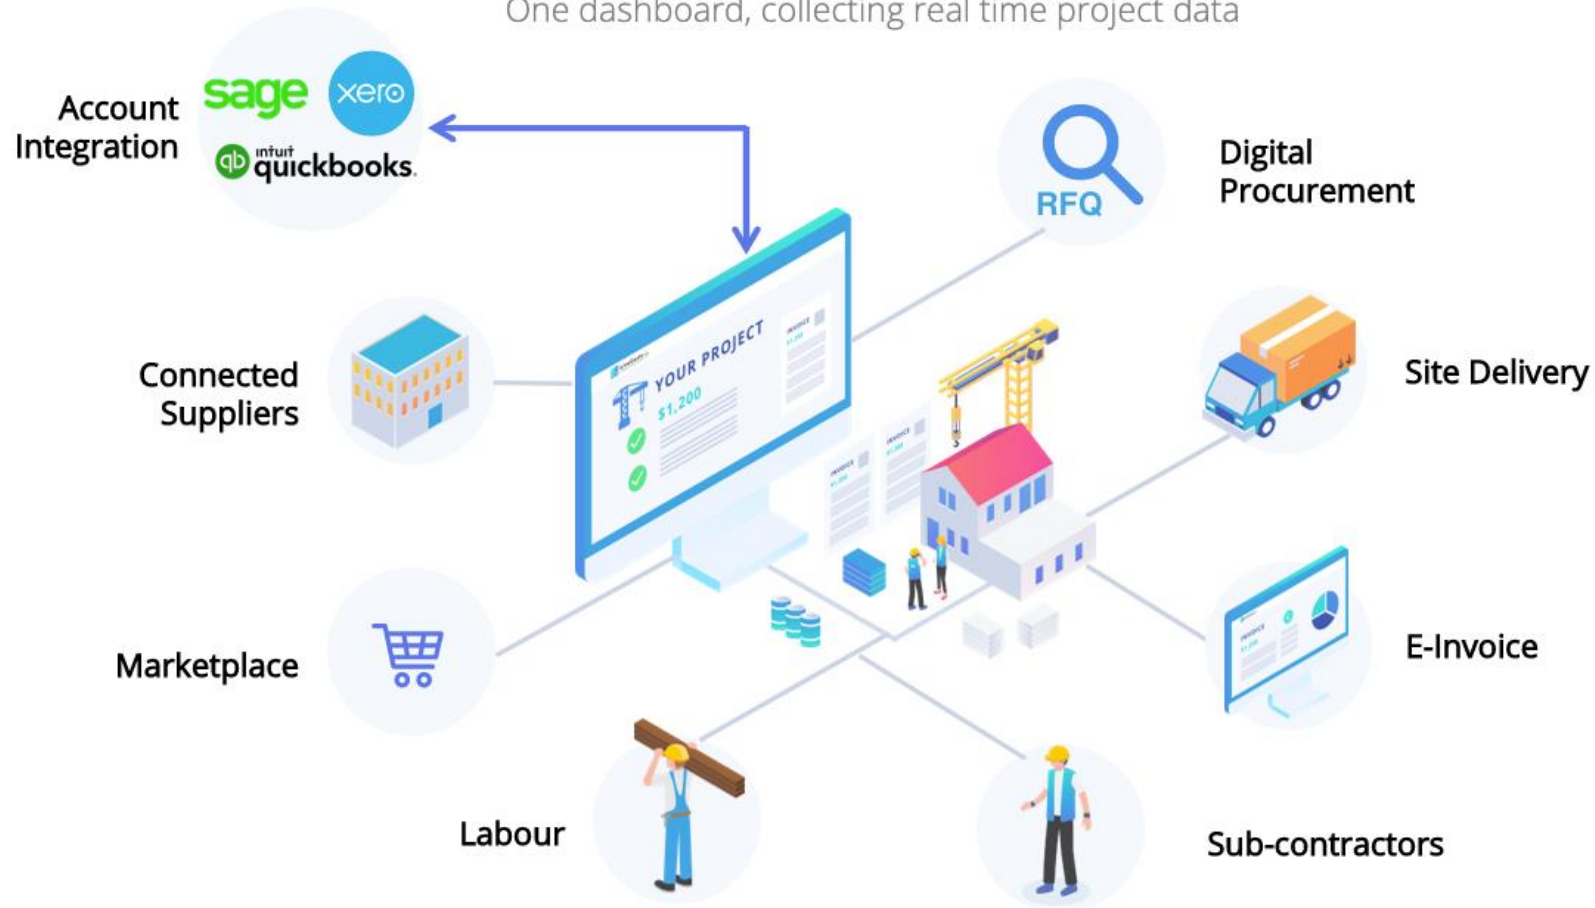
One dashboard, collecting real time project data

Account Integration

sage

xero

intuit quickbooks.

Digital Procurement

RFQ

Connected Suppliers

YOUR PROJECT

$1,200

INVOICE

Site Delivery

Marketplace

E-Invoice

Labour

Sub-contractors